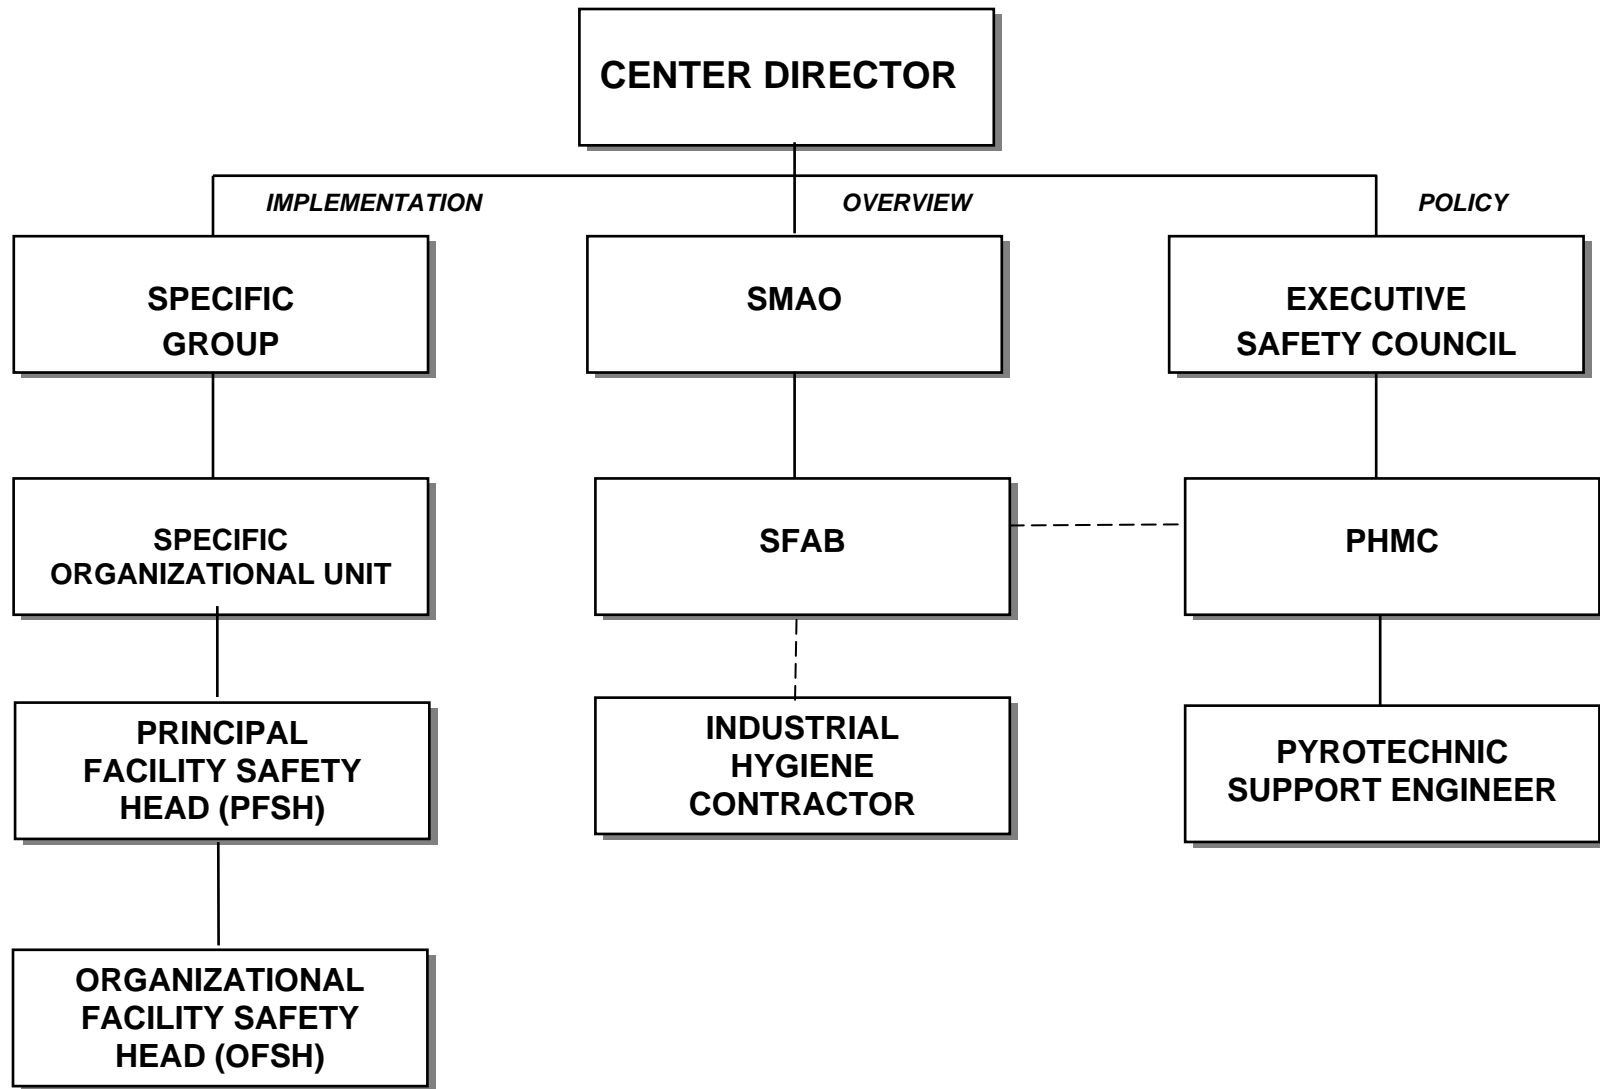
CENTER DIRECTOR

IMPLEMENTATION

OVERVIEW

POLICY

SPECIFIC GROUP

SMAO

EXECUTIVE SAFETY COUNCIL

SPECIFIC ORGANIZATIONAL UNIT

SFAB

PHMC

PRINCIPAL FACILITY SAFETY HEAD (PFSH)

INDUSTRIAL HYGIENE CONTRACTOR

PYROTECHNIC SUPPORT ENGINEER

ORGANIZATIONAL FACILITY SAFETY HEAD (OFSH)